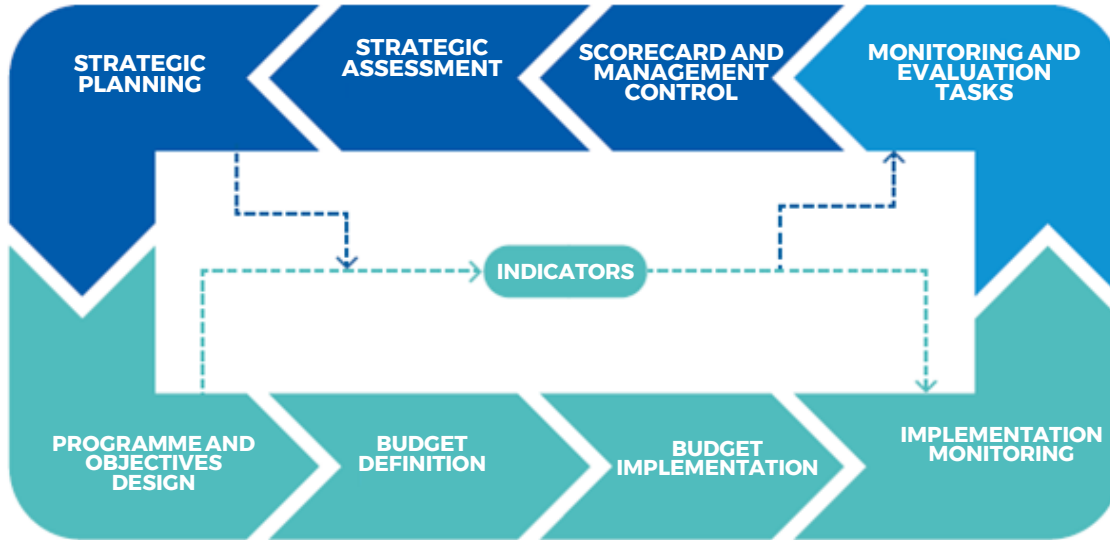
STRATEGIC PLANNING

STRATEGIC ASSESSMENT

SCORECARD AND MANAGEMENT CONTROL

MONITORING AND EVALUATION TASKS

INDICATORS

PROGRAMME AND OBJECTIVES DESIGN

BUDGET DEFINITION

BUDGET IMPLEMENTATION

IMPLEMENTATION MONITORING